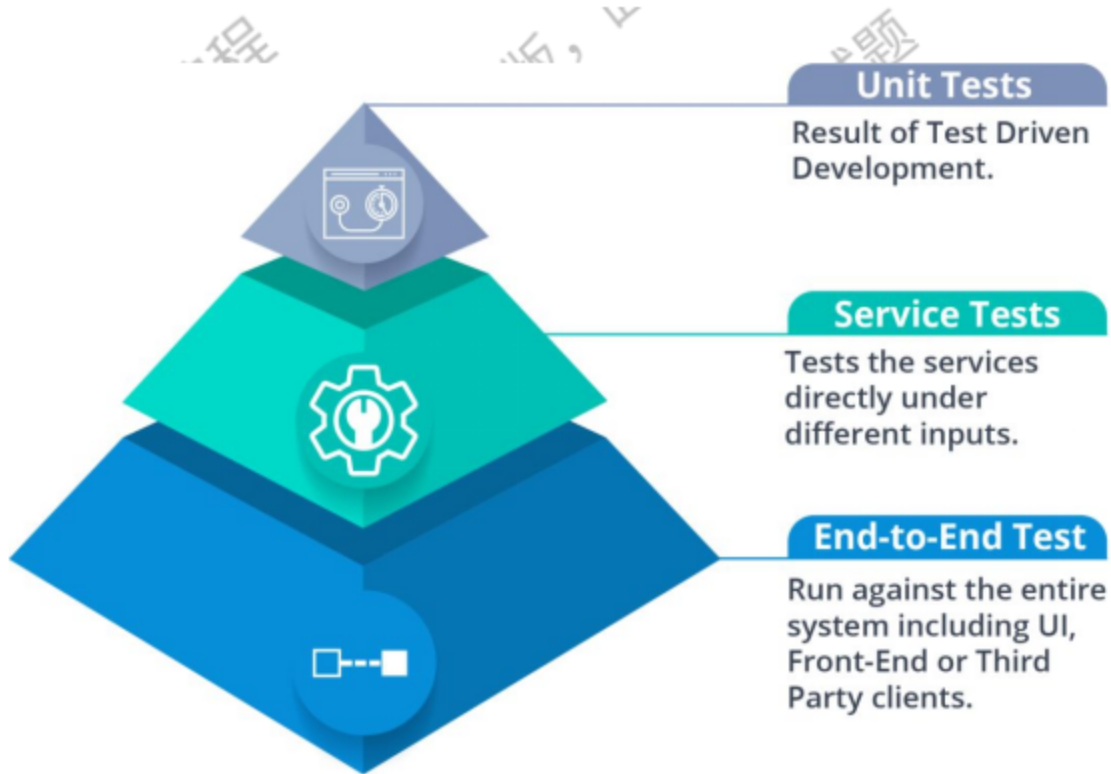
Unit Tests
Result of Test Driven Development.

Service Tests
Tests the services directly under different inputs.

End-to-End Test
Run against the entire system including UI, Front-End or Third Party clients.